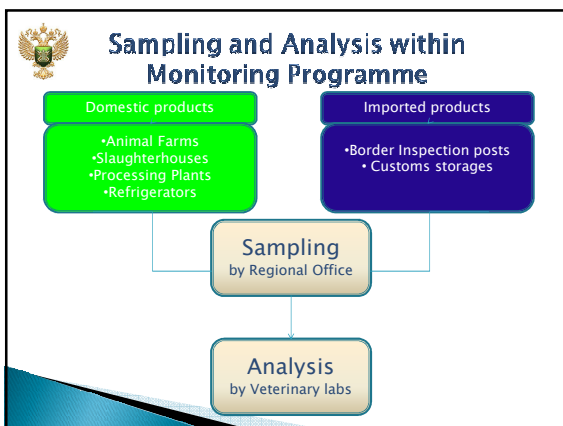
Sampling and Analysis within Monitoring Programme

Domestic products

•Animal Farms
•Slaughterhouses
•Processing Plants
•Refrigerators

Imported products

•Border Inspection posts
• Customs storages

Sampling
by Regional Office

Analysis
by Veterinary labs